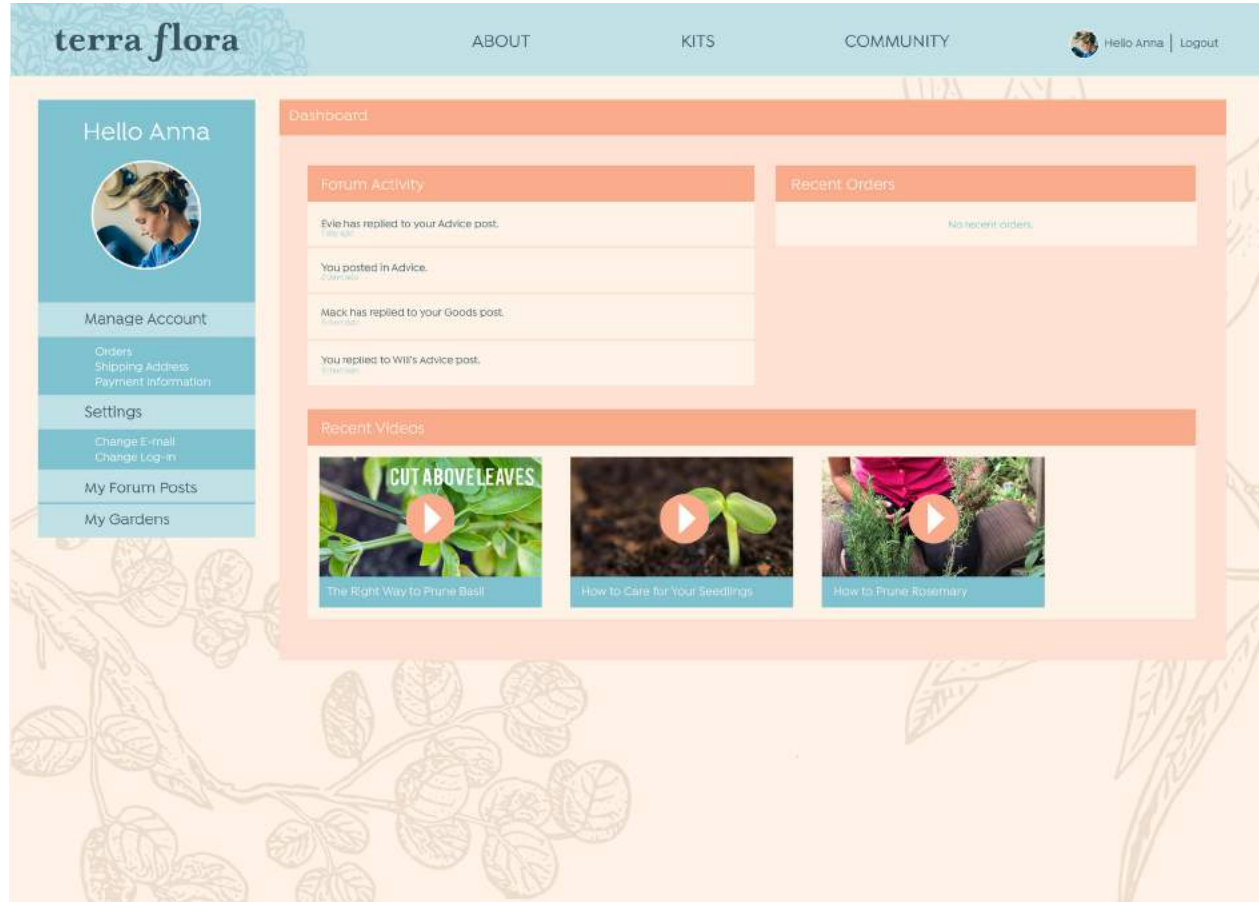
terra flora

ABOUT

KITS

COMMUNITY

Hello Anna | Logout

Hello Anna

Manage Account

Orders
Shipping Address
Payment Information

Settings

Change E-mail
Change Log-in

My Forum Posts

My Gardens

Dashboard

Forum Activity

Evie has replied to your Advice post.
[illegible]

You posted in Advice.
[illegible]

Mack has replied to your Goods post.
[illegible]

You replied to Will's Advice post.
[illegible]

Recent Orders

No recent orders.

Recent Videos

CUT ABOVE LEAVES

The Right Way to Prune Basil

How to Care for Your Seedlings

How to Prune Rosemary